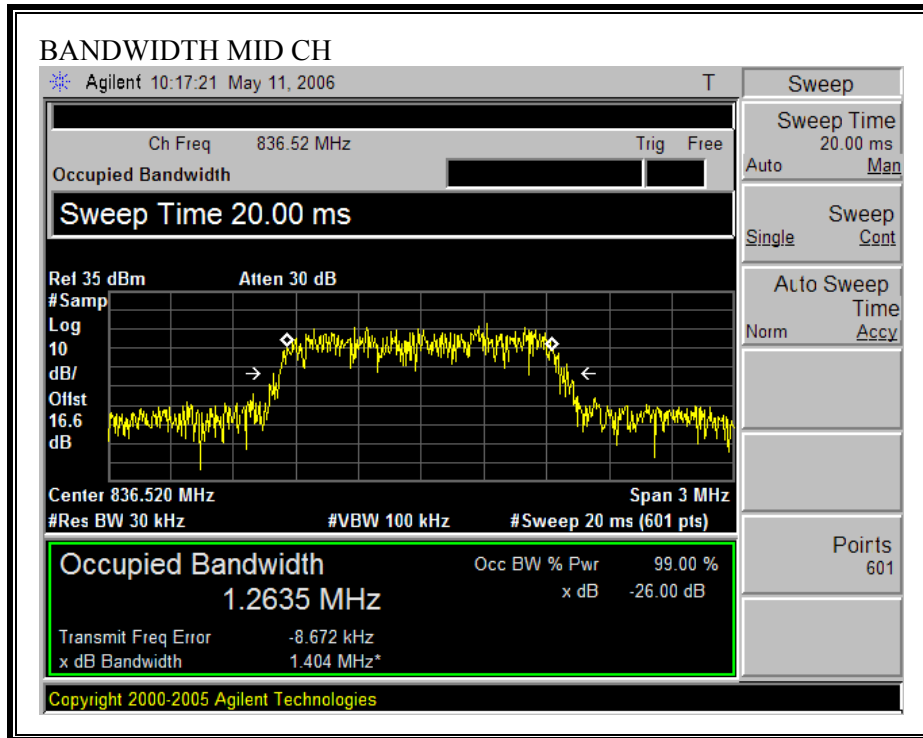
BANDWIDTH MID CH

Agilent 10:17:21 May 11, 2006

T

Sweep

Ch Freq 836.52 MHz

Trig Free

Occupied Bandwidth

Sweep Time 20.00 ms

Sweep Time
20.00 ms
Auto Man

Sweep
Single Cont

Auto Sweep Time
Norm Accy

Points
601

Ref 35 dBm Atten 30 dB
#Samp
Log
10
dB/
Offst
16.6
dB

Center 836.520 MHz
Span 3 MHz
#Res BW 30 kHz
#VBW 100 kHz
#Sweep 20 ms (601 pts)

Occupied Bandwidth
1.2635 MHz

Occ BW % Pwr 99.00 %
x dB -26.00 dB

Transmit Freq Error -8.672 kHz
x dB Bandwidth 1.404 MHz*

Copyright 2000-2005 Agilent Technologies